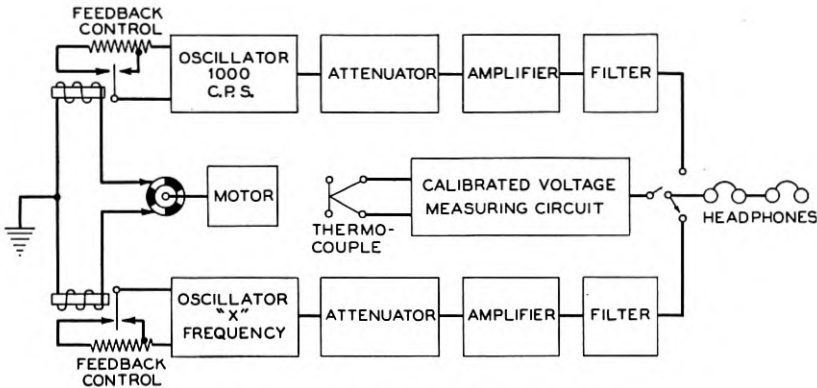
FEEDBACK CONTROL

OSCILLATOR 1000 C.P.S.

ATTENUATOR

AMPLIFIER

FILTER

MOTOR

CALIBRATED VOLTAGE MEASURING CIRCUIT

THERMO-COUPLE

HEADPHONES

OSCILLATOR "X" FREQUENCY

ATTENUATOR

AMPLIFIER

FILTER

FEEDBACK CONTROL